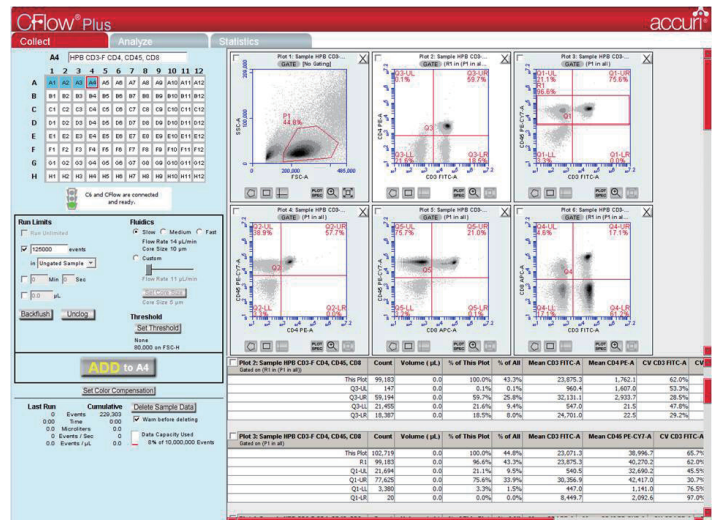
CFlow® Plus

accuri

Collect

Analyze

Statistics

A4 HPB CD3-F CD4, CD45, CD8

|   | 1 | 2 | 3 | 4 | 5 | 6 | 7 | 8 | 9 | 10 | 11 | 12 |
|---|---|---|---|---|---|---|---|---|---|---|---|---|
| A | A1 | A2 | A3 | A4 | A5 | A6 | A7 | A8 | A9 | A10 | A11 | A12 |
| B | B1 | B2 | B3 | B4 | B5 | B6 | B7 | B8 | B9 | B10 | B11 | B12 |
| C | C1 | C2 | C3 | C4 | C5 | C6 | C7 | C8 | C9 | C10 | C11 | C12 |
| D | D1 | D2 | D3 | D4 | D5 | D6 | D7 | D8 | D9 | D10 | D11 | D12 |
| E | E1 | E2 | E3 | E4 | E5 | E6 | E7 | E8 | E9 | E10 | E11 | E12 |
| F | F1 | F2 | F3 | F4 | F5 | F6 | F7 | F8 | F9 | F10 | F11 | F12 |
| G | G1 | G2 | G3 | G4 | G5 | G6 | G7 | G8 | G9 | G10 | G11 | G12 |
| H | H1 | H2 | H3 | H4 | H5 | H6 | H7 | H8 | H9 | H10 | H11 | H12 |

C6 and CFlow are connected and ready.

Run Limits
Run Unlimited
125000 events
in Ungated Sample
Min Sec
µL
Backflush Unclog

Fluidics
Slow Medium Fast
Flow Rate 14 µL/min
Core Size 10 µm
Custom
Flow Rate 11 µL/min
Set Core Size
Core Size 5 µm

Threshold
Set Threshold
None
80,000 on FSC-H

ADD to A4

Set Color Compensation

Last Run Cumulative Delete Sample Data
0 Events 229,303
0:00 Time 0:00
0.0 Microliters 0.0
0 Events / Sec 0
0.0 Events / µL 0.0
Warn before deleting
Data Capacity Used
0% of 10,000,000 Events

Plot 1: Sample HPB CD3-... GATE (No Gating)
P1 44.8%
SSC-A FSC-A 200,000 495,000

Plot 2: Sample HPB CD3-... GATE (R1 in (P1 in all...
Q3-UL 0.1% Q3-UR 59.7% Q3 Q3-LL 21.6% Q3-LR 18.6%
CD4 PE-A CD3 FITC-A

Plot 3: Sample HPB CD3-... GATE (P1 in all)
Q1-UL 21.1% Q1-UR 75.6% R1 96.6% Q1 Q1-LL 3.3% Q1-LR 0.0%
CD45 PE-CY7-A CD3 FITC-A

Plot 4: Sample HPB CD3-... GATE (P1 in all)
Q2-UL 38.9% Q2-UR 57.7% Q2 Q2-LL Q2-LR 0.0%
CD45 PE-CY7-A CD4 PE-A

Plot 5: Sample HPB CD3-... GATE (P1 in all)
Q5-UL 75.7% Q5-UR 21.0% Q5 Q5-LL Q5-LR 0.1%
CD45 PE-CY7-A CD8 APC-A

Plot 6: Sample HPB CD3-... GATE (R1 in (P1 in all...
Q4-UL 34.6% Q4-UR 17.1% Q4 Q4-LL 17.1% Q4-LR 61.2%
CD8 APC-A CD4 PE-A

| Plot 2: Sample HPB CD3-F CD4, CD45, CD8 Gated on (R1 in (P1 in all)) | Count | Volume (µL) | % of This Plot | % of All | Mean CD3 FITC-A | Mean CD4 PE-A | CV CD3 FITC-A |
|---|---|---|---|---|---|---|---|
| This Plot | 99,183 | 0.0 | 100.0% | 43.3% | 23,875.3 | 1,762.1 | 62.0% |
| Q3-UL | 147 | 0.0 | 0.1% | 0.1% | 960.4 | 1,607.0 | 53.3% |
| Q3-UR | 59,194 | 0.0 | 59.7% | 25.8% | 32,131.1 | 2,933.7 | 28.5% |
| Q3-LL | 21,455 | 0.0 | 21.6% | 9.4% | 547.0 | 21.5 | 47.8% |
| Q3-LR | 18,387 | 0.0 | 18.5% | 8.0% | 24,701.0 | 22.5 | 29.2% |

| Plot 3: Sample HPB CD3-F CD4, CD45, CD8 Gated on (P1 in all) | Count | Volume (µL) | % of This Plot | % of All | Mean CD3 FITC-A | Mean CD45 PE-CY7-A | CV CD3 FITC-A |
|---|---|---|---|---|---|---|---|
| This Plot | 102,719 | 0.0 | 100.0% | 44.8% | 23,071.3 | 38,996.7 | 65.7% |
| R1 | 99,183 | 0.0 | 96.6% | 43.3% | 23,875.3 | 40,270.2 | 62.0% |
| Q1-UL | 21,694 | 0.0 | 21.1% | 9.5% | 540.5 | 32,690.2 | 45.5% |
| Q1-UR | 77,625 | 0.0 | 75.6% | 33.9% | 30,356.9 | 42,417.0 | 30.7% |
| Q1-LL | 3,380 | 0.0 | 3.3% | 1.5% | 447.0 | 1,141.0 | 76.5% |
| Q1-LR | 20 | 0.0 | 0.0% | 0.0% | 8,449.7 | 2,092.6 | 97.0% |